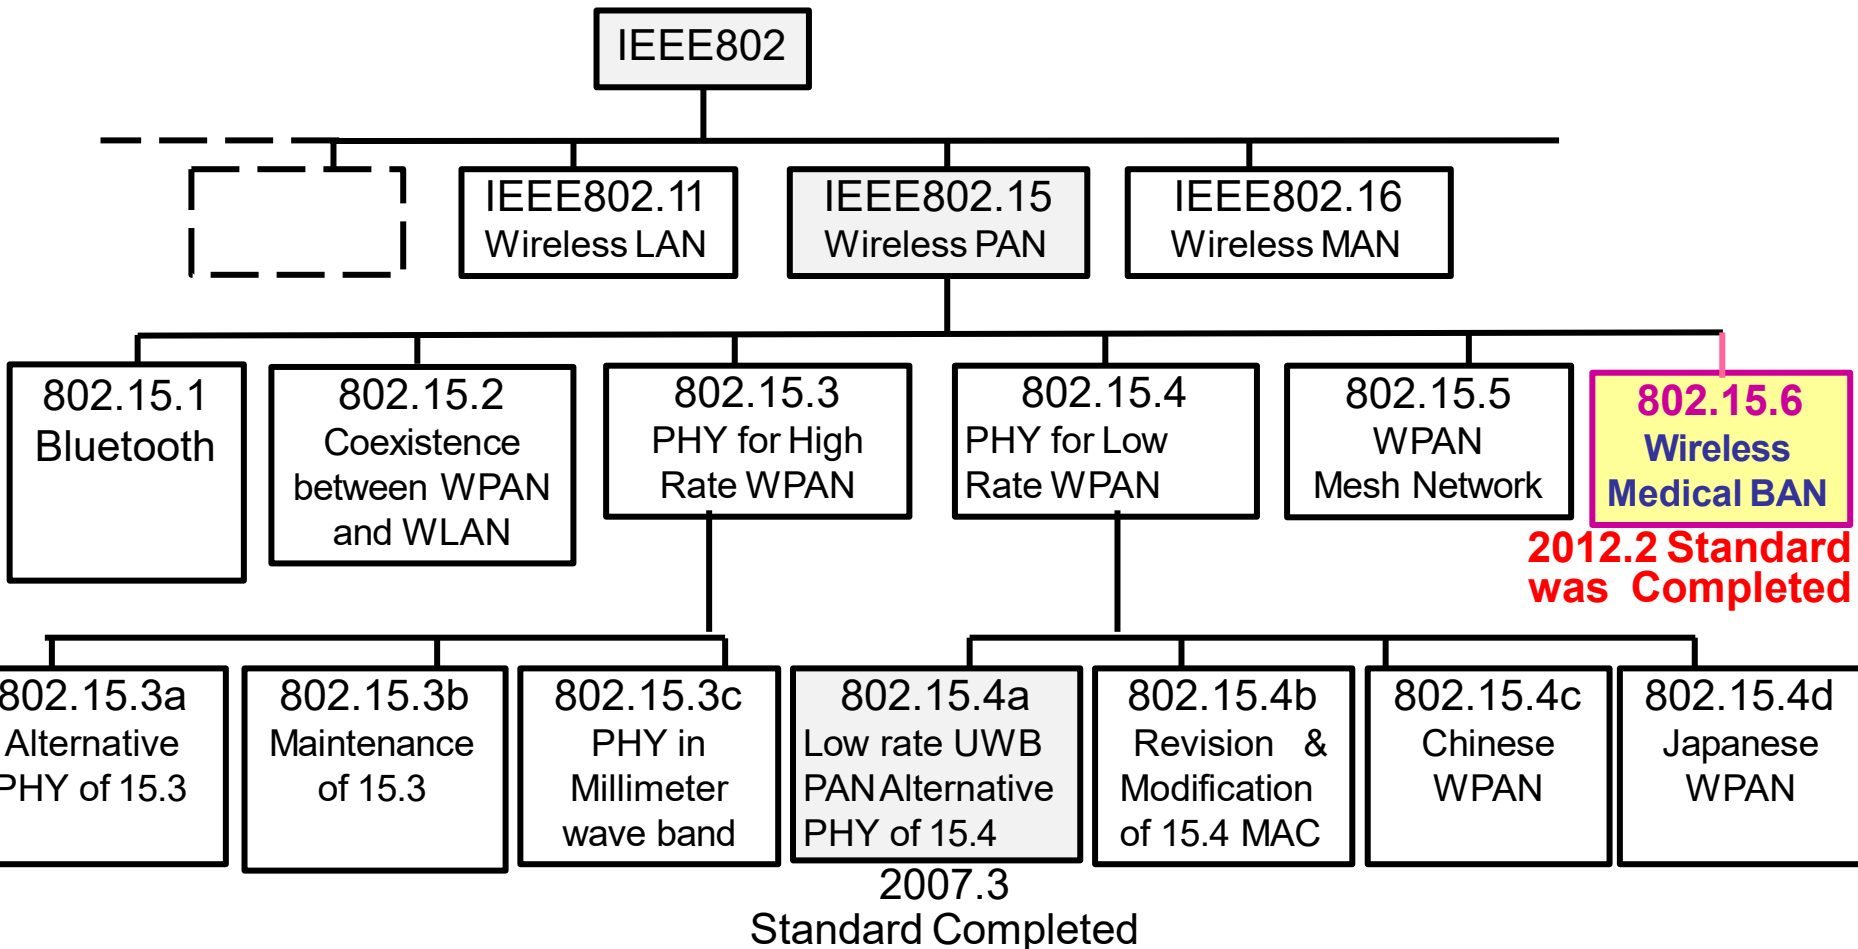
IEEE802

IEEE802.11
Wireless LAN

IEEE802.15
Wireless PAN

IEEE802.16
Wireless MAN

802.15.1
Bluetooth

802.15.2
Coexistence between WPAN and WLAN

802.15.3
PHY for High Rate WPAN

802.15.4
PHY for Low Rate WPAN

802.15.5
WPAN
Mesh Network

802.15.6
Wireless
Medical BAN

2012.2 Standard was Completed

802.15.3a
Alternative
PHY of 15.3

802.15.3b
Maintenance of 15.3

802.15.3c
PHY in Millimeter wave band

802.15.4a
Low rate UWB PAN Alternative PHY of 15.4

802.15.4b
Revision & Modification of 15.4 MAC

802.15.4c
Chinese
WPAN

802.15.4d
Japanese
WPAN

2007.3
Standard Completed